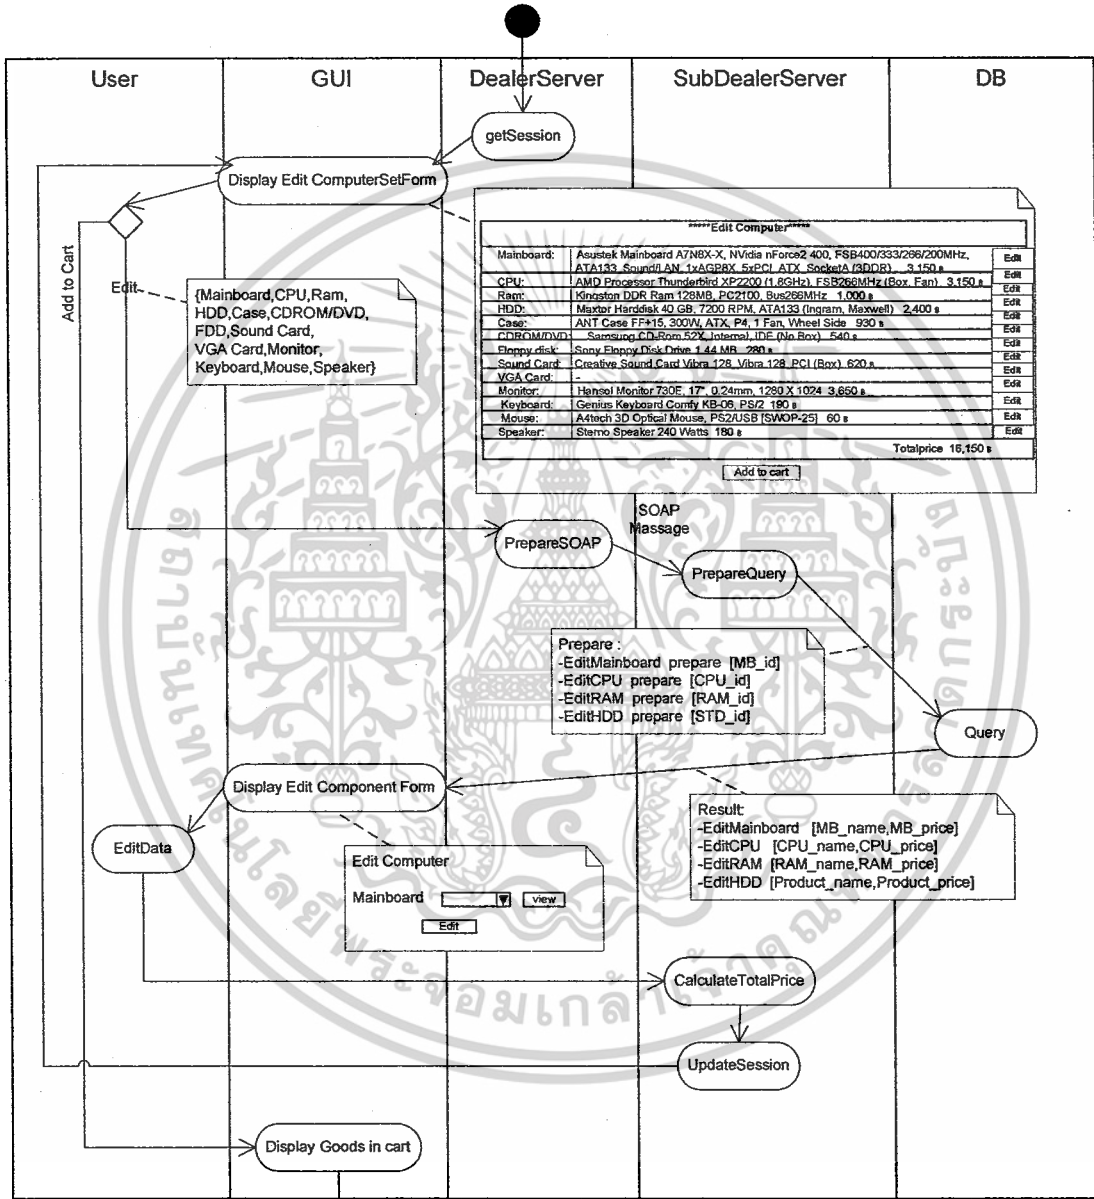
User

GUI

DealerServer

SubDealerServer

DB

getSession

Display Edit ComputerSetForm

Add to Cart

Edit

{Mainboard,CPU,Ram, HDD,Case,CDROM/DVD, FDD,Sound Card, VGA Card,Monitor, Keyboard,Mouse,Speaker}

*****Edit Computer*****

| | | |
|---|---|---|
| Mainboard: | Asustek Mainboard A7N8X-X, NVidia nForce2 400, FSB400/333/266/200MHz, ATA133, Sound/LAN, 1xAGP8X, 5xPCI, ATX, SocketA (3DDR) 3,150 ฿ | Edit |
| CPU: | AMD Processor Thunderbird XP2200 (1.8GHz), FSB266MHz (Box, Fan) 3,150 ฿ | Edit |
| Ram: | Kingston DDR Ram 128MB, PC2100, Bus266MHz 1,000 ฿ | Edit |
| HDD: | Maxtor Harddisk 40 GB, 7200 RPM, ATA133 (Ingram, Maxwell) 2,400 ฿ | Edit |
| Case: | ANT Case FF+15, 300W, ATX, P4, 1 Fan, Wheel Side 930 ฿ | Edit |
| CDROM/DVD: | Samsung CD-Rom 52X, Internal, IDE (No Box) 540 ฿ | Edit |
| Floppy disk: | Sony Floppy Disk Drive 1.44 MB 280 ฿ | Edit |
| Sound Card: | Creative Sound Card Vibra 128, Vibra 128, PCI (Box) 620 ฿ | Edit |
| VGA Card: | - | Edit |
| Monitor: | Hansol Monitor 730E, 17", 0.24mm, 1280 X 1024 3,650 ฿ | Edit |
| Keyboard: | Genius Keyboard Comfy KB-06, PS/2 190 ฿ | Edit |
| Mouse: | A4tech 3D Optical Mouse, PS2/USB [SWOP-25] 60 ฿ | Edit |
| Speaker: | Stereo Speaker 240 Watts 180 ฿ | Edit |

Totalprice 16,150 ฿

Add to cart

SOAP Massage

PrepareSOAP

PrepareQuery

Prepare :
-EditMainboard prepare [MB_id]
-EditCPU prepare [CPU_id]
-EditRAM prepare [RAM_id]
-EditHDD prepare [STD_id]

Query

Display Edit Component Form

Result:
-EditMainboard [MB_name,MB_price]
-EditCPU [CPU_name,CPU_price]
-EditRAM [RAM_name,RAM_price]
-EditHDD [Product_name,Product_price]

EditData

Edit Computer

Mainboard

view

Edit

CalculateTotalPrice

UpdateSession

Display Goods in cart